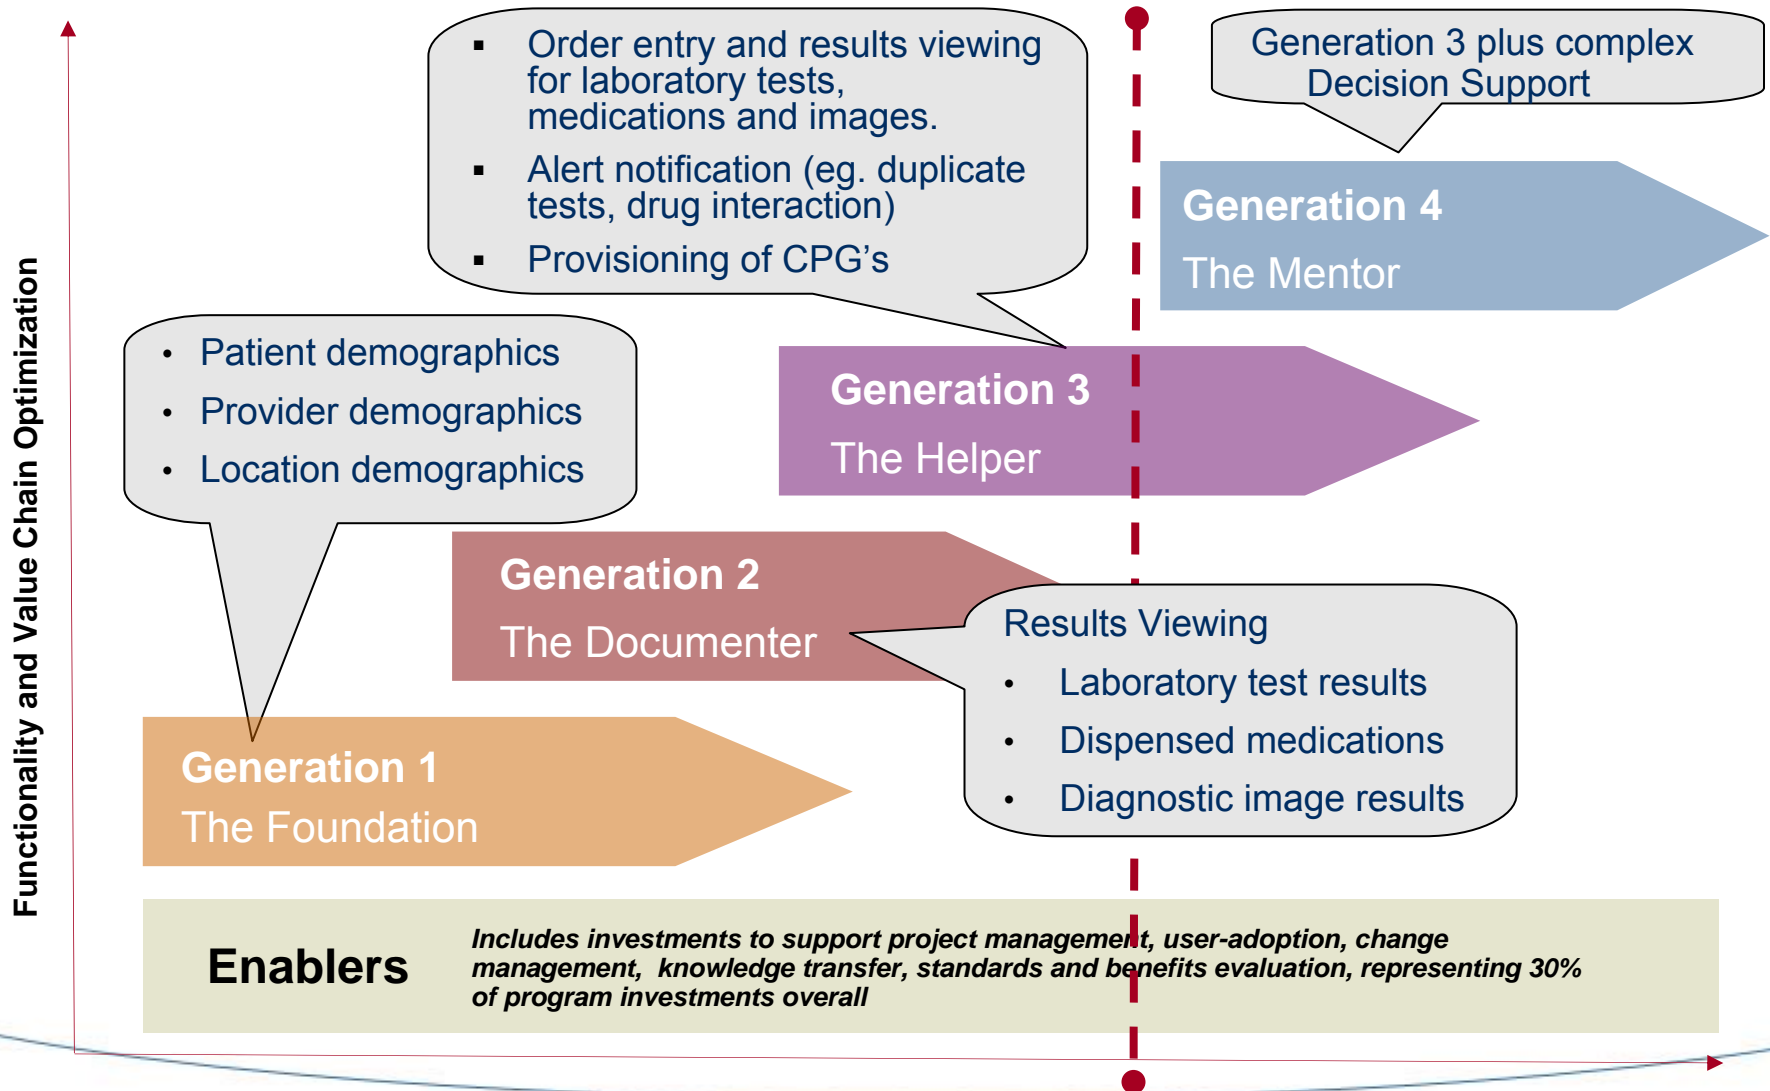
Functionality and Value Chain Optimization

▪ Order entry and results viewing for laboratory tests, medications and images.
▪ Alert notification (eg. duplicate tests, drug interaction)
▪ Provisioning of CPG's

Generation 3 plus complex Decision Support

Generation 4
The Mentor

• Patient demographics
• Provider demographics
• Location demographics

Generation 3
The Helper

Generation 2
The Documenter

Results Viewing
• Laboratory test results
• Dispensed medications
• Diagnostic image results

Generation 1
The Foundation

Enablers

Includes investments to support project management, user-adoption, change management, knowledge transfer, standards and benefits evaluation, representing 30% of program investments overall